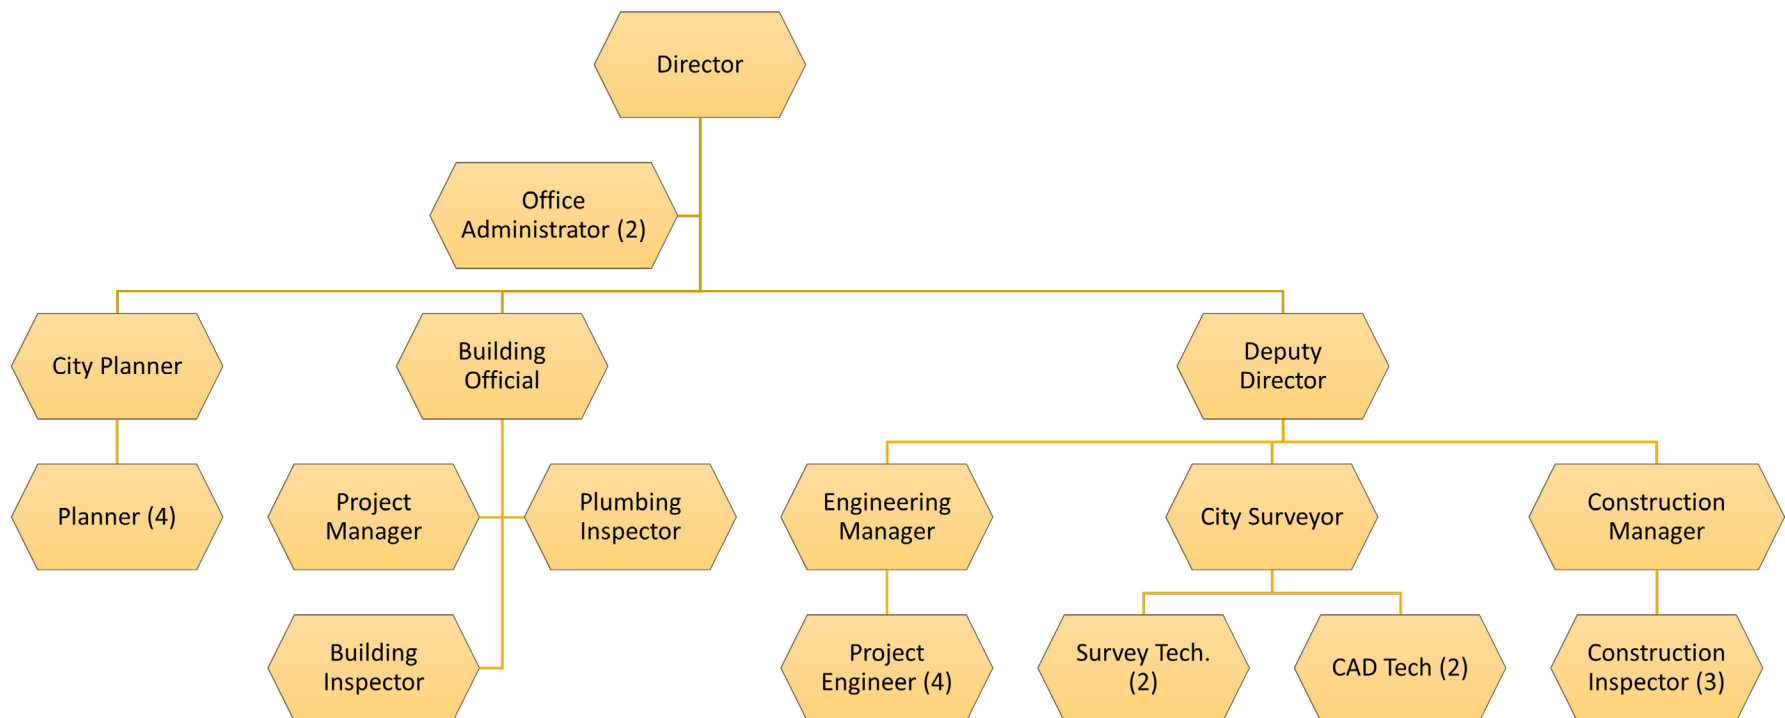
Director

Office Administrator (2)

City Planner

Planner (4)

Building Official

Project Manager

Plumbing Inspector

Building Inspector

Deputy Director

Engineering Manager

Project Engineer (4)

City Surveyor

Survey Tech. (2)

CAD Tech (2)

Construction Manager

Construction Inspector (3)